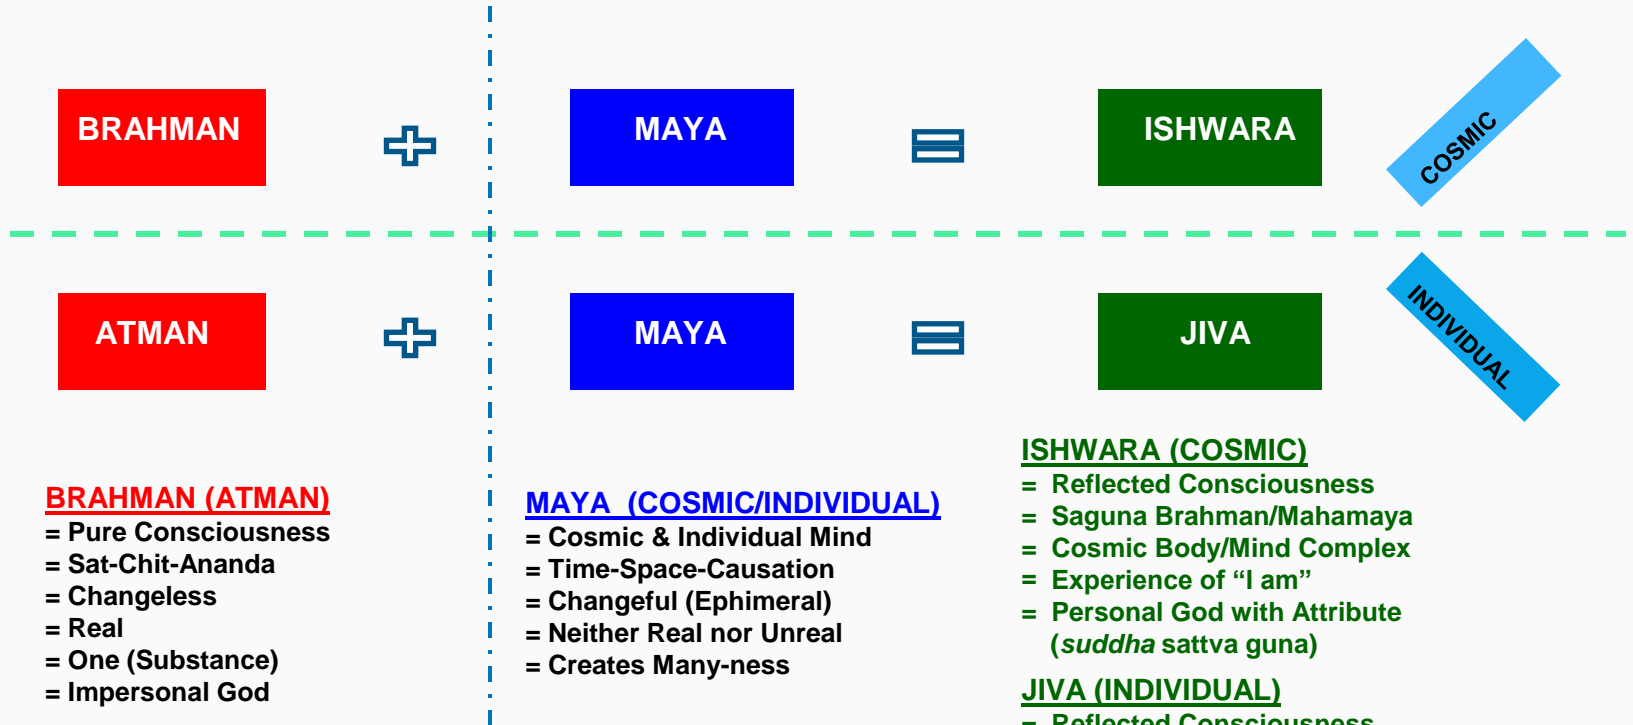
BRAHMAN + MAYA = ISHWARA

COSMIC

ATMAN + MAYA = JIVA

INDIVIDUAL

BRAHMAN (ATMAN)
= Pure Consciousness
= Sat-Chit-Ananda
= Changeless
= Real
= One (Substance)
= Impersonal God

MAYA (COSMIC/INDIVIDUAL)
= Cosmic & Individual Mind
= Time-Space-Causation
= Changeful (Ephimeral)
= Neither Real nor Unreal
= Creates Many-ness

ISHWARA (COSMIC)
= Reflected Consciousness
= Saguna Brahman/Mahamaya
= Cosmic Body/Mind Complex
= Experience of "I am"
= Personal God with Attribute (*suddha* sattva guna)

JIVA (INDIVIDUAL)
= Reflected Consciousness